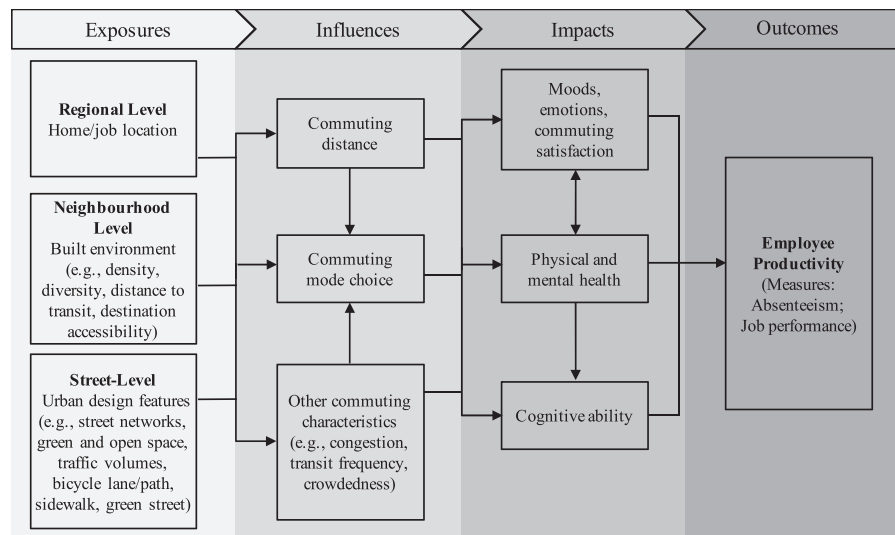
Exposures

Influences

Impacts

Outcomes

**Regional Level**
Home/job location

**Neighbourhood Level**
Built environment (e.g., density, diversity, distance to transit, destination accessibility)

**Street-Level**
Urban design features (e.g., street networks, green and open space, traffic volumes, bicycle lane/path, sidewalk, green street)

Commuting distance

Commuting mode choice

Other commuting characteristics (e.g., congestion, transit frequency, crowdedness)

Moods, emotions, commuting satisfaction

Physical and mental health

Cognitive ability

**Employee Productivity**
(Measures: Absenteeism; Job performance)